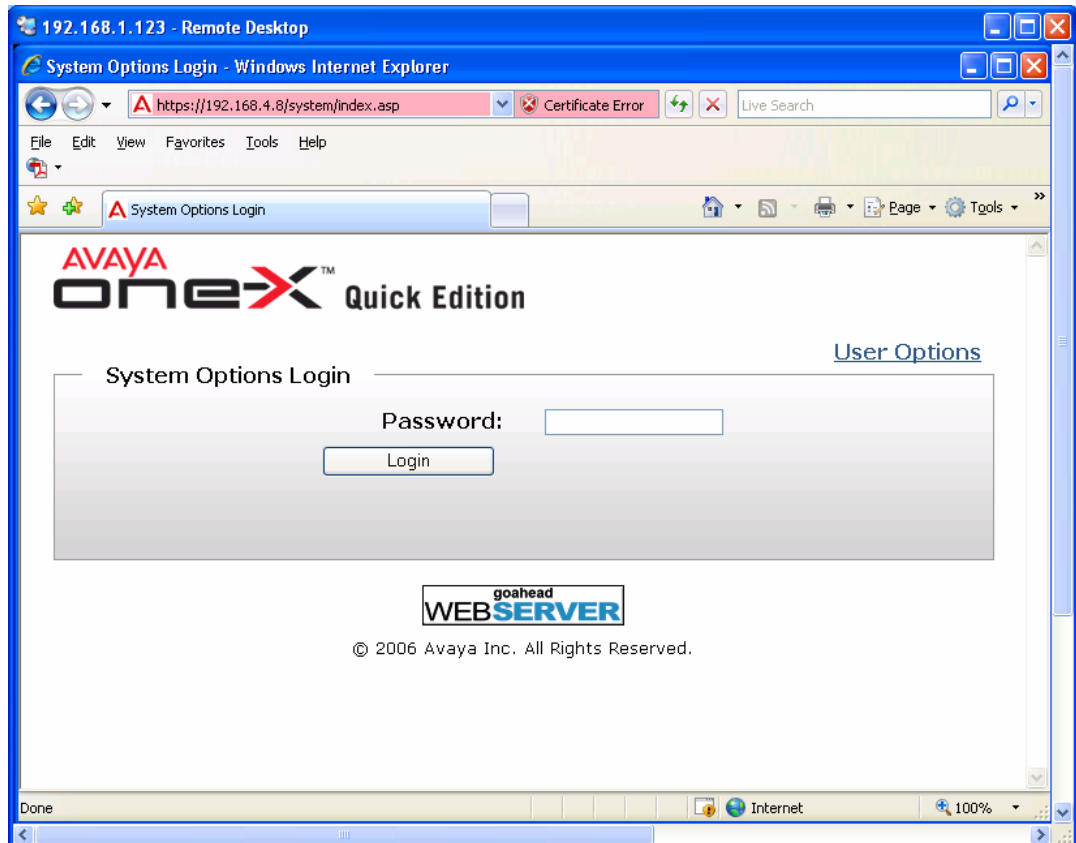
192.168.1.123 - Remote Desktop

System Options Login - Windows Internet Explorer

https://192.168.4.8/system/index.asp

Certificate Error

Live Search

File Edit View Favorites Tools Help

System Options Login

Page ▾ Tools ▾

AVAYA

one-X™ Quick Edition

User Options

System Options Login

Password:

Login

goahead WEBSERVER

© 2006 Avaya Inc. All Rights Reserved.

Done

Internet

100%